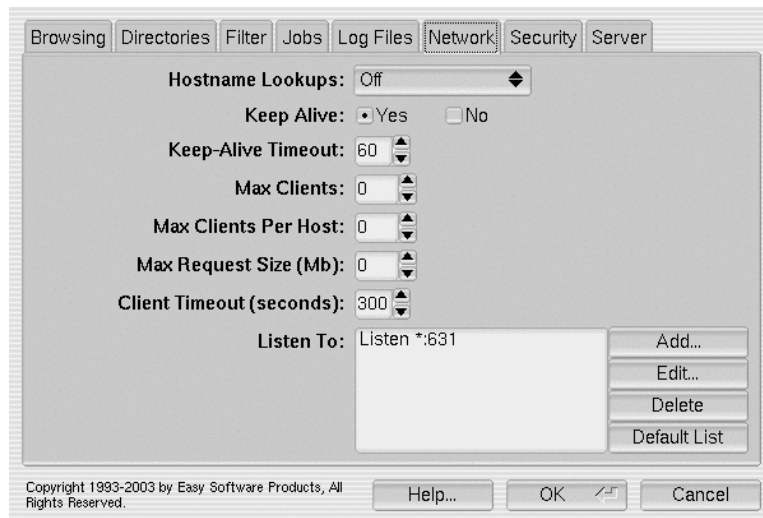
Browsing | Directories | Filter | Jobs | Log Files | Network | Security | Server

Hostname Lookups: Off

Keep Alive: Yes No

Keep-Alive Timeout: 60

Max Clients: 0

Max Clients Per Host: 0

Max Request Size (Mb): 0

Client Timeout (seconds): 300

Listen To: Listen *:631

Add...

Edit...

Delete

Default List

Copyright 1993-2003 by Easy Software Products, All Rights Reserved.

Help...

OK

Cancel